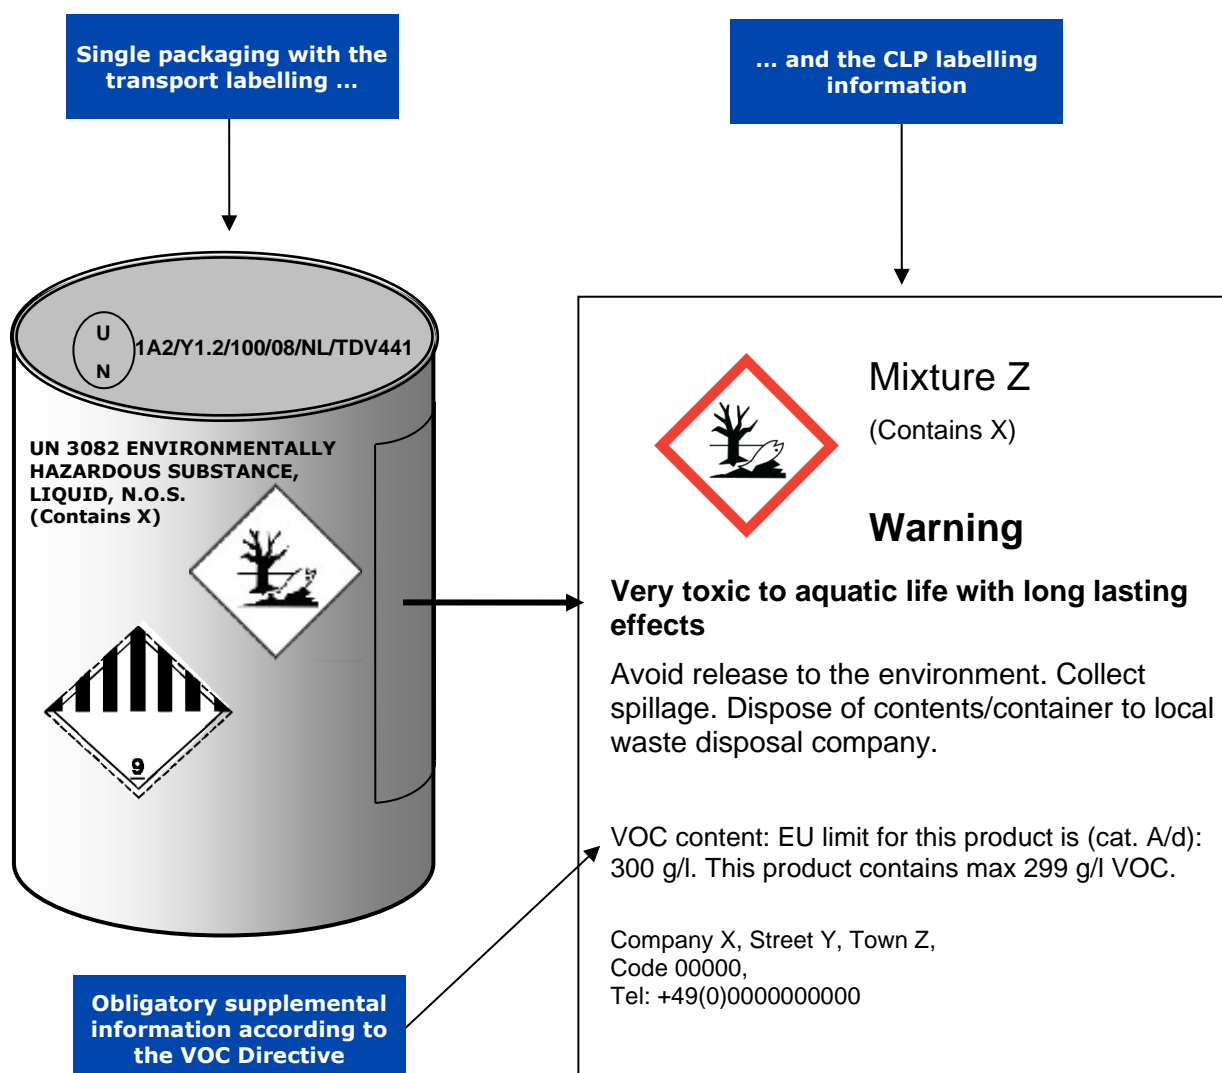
Single packaging with the transport labelling ...

... and the CLP labelling information

U
N
1A2/Y1.2/100/08/NL/TDV441

UN 3082 ENVIRONMENTALLY HAZARDOUS SUBSTANCE, LIQUID, N.O.S. (Contains X)

9

Mixture Z

(Contains X)

Warning

Very toxic to aquatic life with long lasting effects

Avoid release to the environment. Collect spillage. Dispose of contents/container to local waste disposal company.

VOC content: EU limit for this product is (cat. A/d): 300 g/l. This product contains max 299 g/l VOC.

Company X, Street Y, Town Z,
Code 00000,
Tel: +49(0)0000000000

Obligatory supplemental information according to the VOC Directive